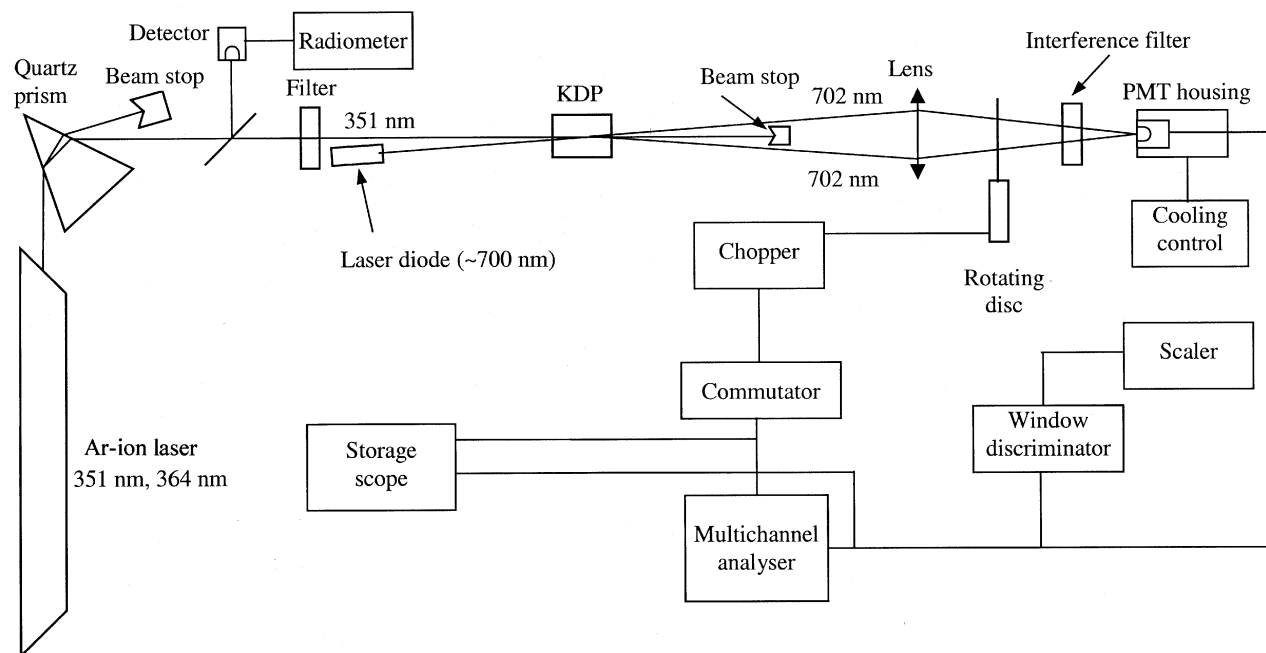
Detector

Radiometer

Quartz prism

Beam stop

Filter

351 nm

KDP

Beam stop

702 nm

Lens

Interference filter

PMT housing

702 nm

Laser diode (~700 nm)

Chopper

Rotating disc

Cooling control

Scaler

Commutator

Window discriminator

Ar-ion laser
351 nm, 364 nm

Storage scope

Multichannel analyser